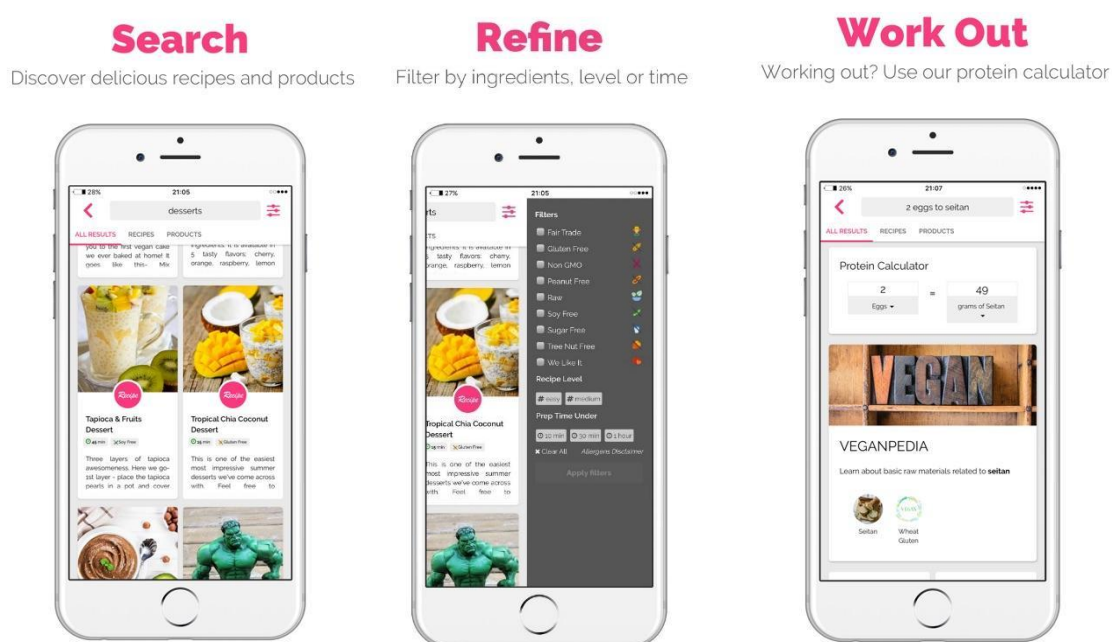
Search
Discover delicious recipes and products

28% 21:05
desserts
ALL RESULTS RECIPES PRODUCTS

you to the first vegan cake we ever baked at home! It goes like this- Mix

ingredients. It is available in 5 tasty flavors: cherry, orange, raspberry, lemon

Recipe
Tapioca & Fruits Dessert
45 min Soy Free
Three layers of tapioca awesomeness. Here we go- 1st layer - place the tapioca pearls in a pot and cover

Recipe
Tropical Chia Coconut Dessert
15 min Gluten Free
This is one of the easiest most impressive summer desserts we've come across with. Feel free to

Refine
Filter by ingredients, level or time

27% 21:05
rts
TS
ingredients. It is available in tasty flavors: cherry, orange, raspberry, lemon

Recipe
Tropical Chia Coconut Dessert
15 min Gluten Free
This is one of the easiest most impressive summer desserts we've come across with. Feel free to

Filters
Fair Trade
Gluten Free
Non GMO
Peanut Free
Raw
Soy Free
Sugar Free
Tree Nut Free
We Like It
Recipe Level
# easy # medium
Prep Time Under
10 min 30 min 1 hour
Clear All Allergens Disclaimer
Apply filters

Work Out
Working out? Use our protein calculator

26% 21:07
2 eggs to seitan
ALL RESULTS RECIPES PRODUCTS
Protein Calculator
2
Eggs
=
49
grams of Seitan
VEGAN
VEGANPEDIA
Learn about basic raw materials related to seitan
Seitan
Wheat Gluten